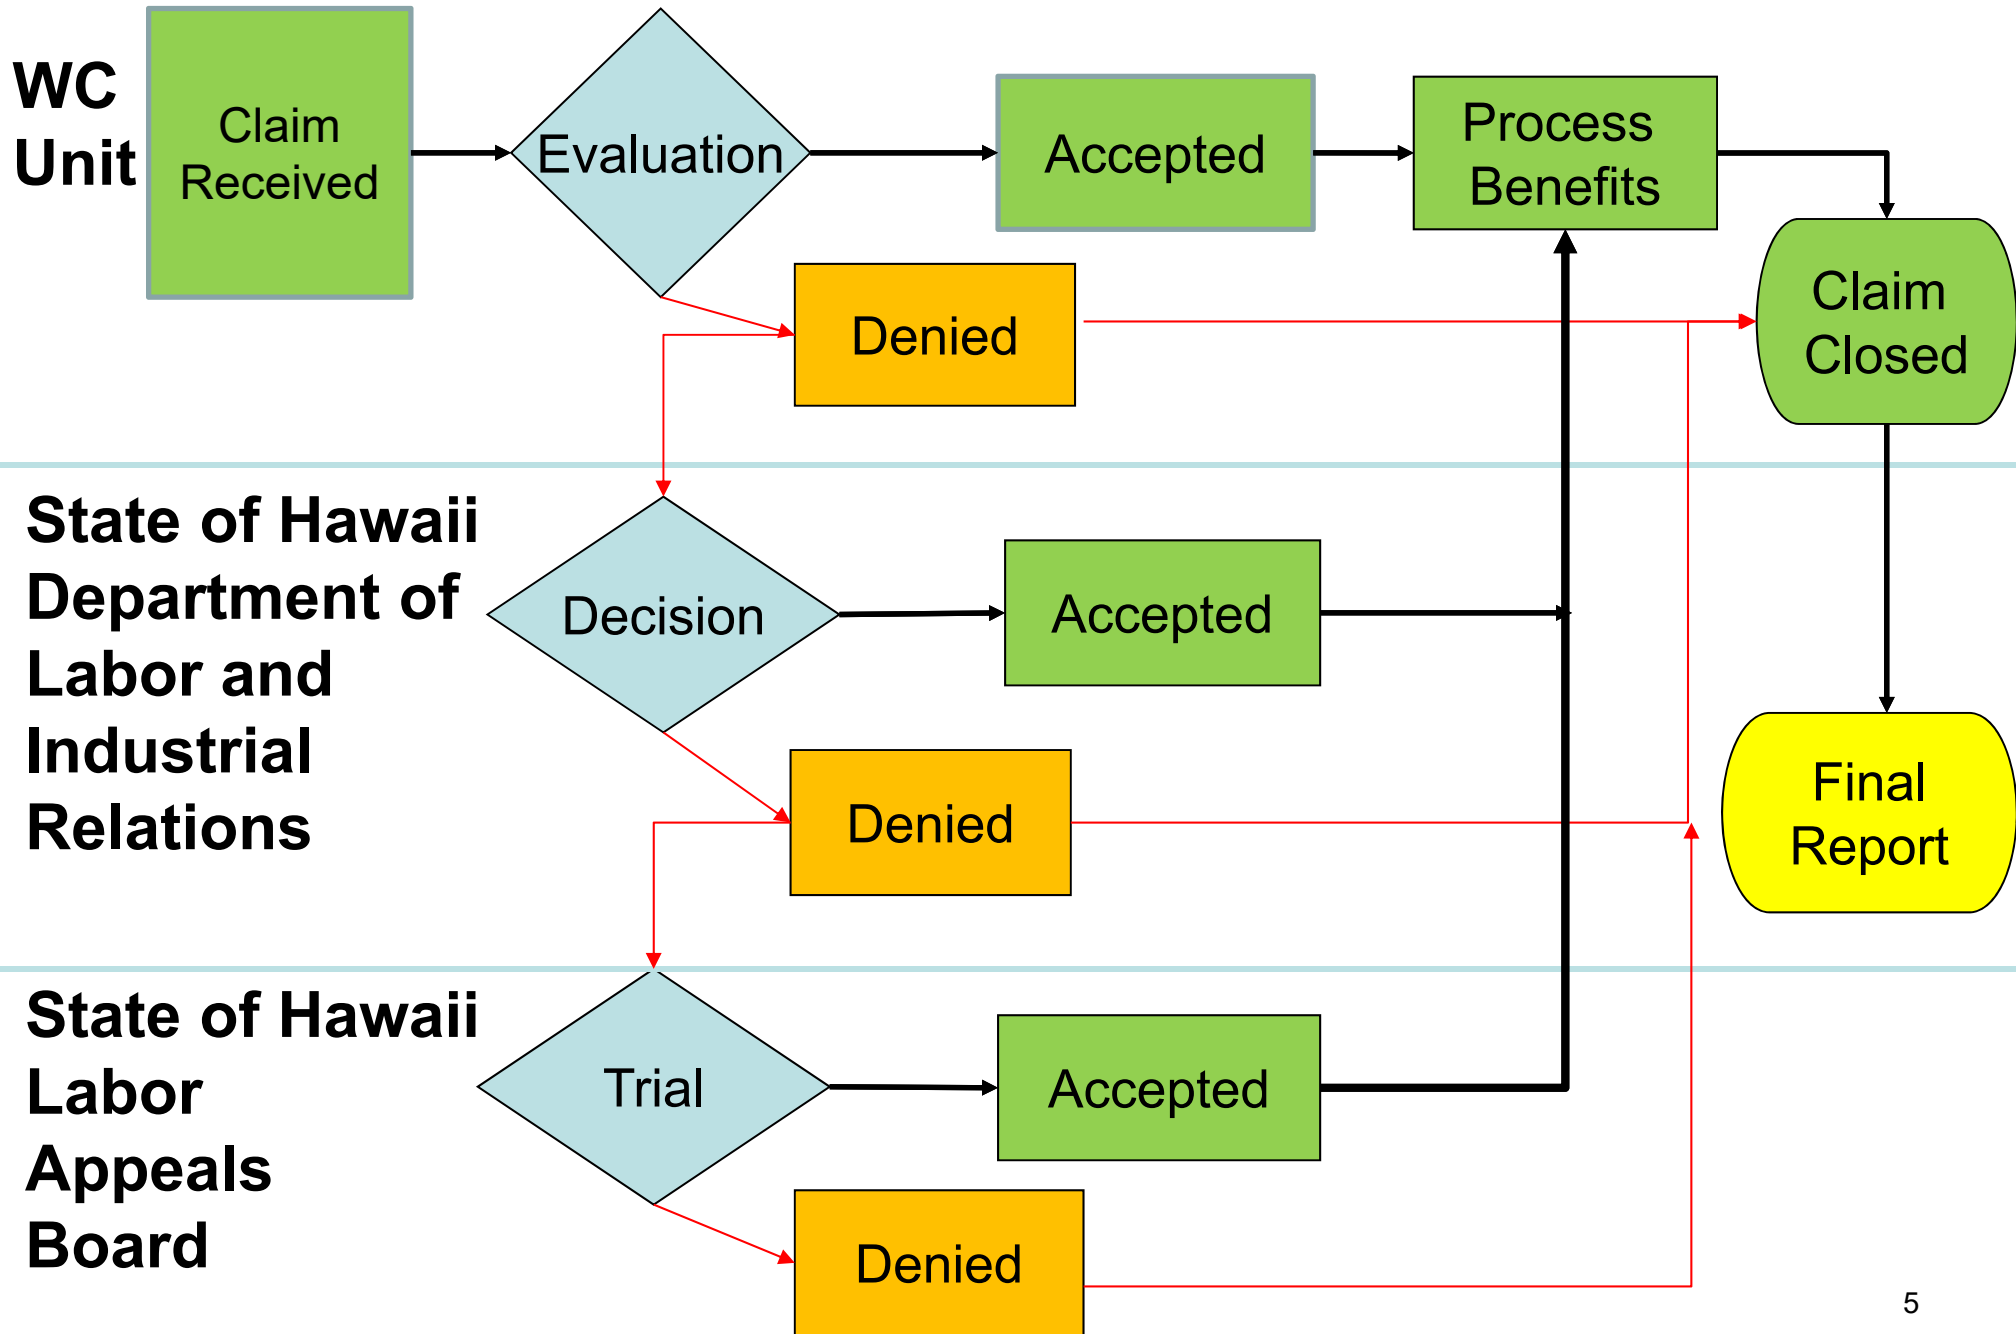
WC Unit

Claim Received

Evaluation

Accepted

Process Benefits

Denied

Claim Closed

State of Hawaii Department of Labor and Industrial Relations

Decision

Accepted

Denied

Final Report

State of Hawaii Labor Appeals Board

Trial

Accepted

Denied

5